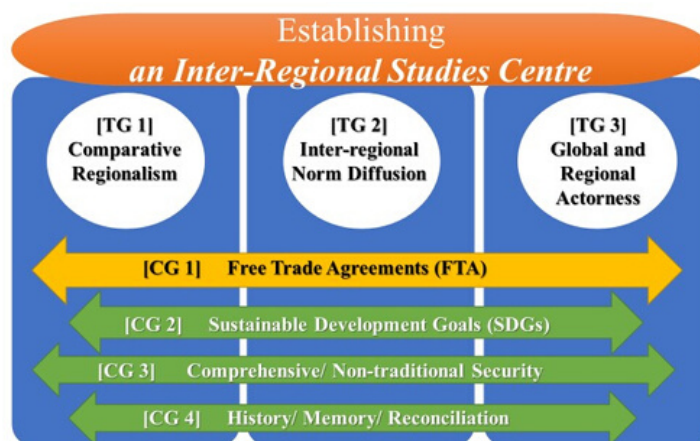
Establishing
an Inter-Regional Studies Centre

[TG 1]
Comparative
Regionalism

[TG 2]
Inter-regional
Norm Diffusion

[TG 3]
Global and
Regional
Actorness

[CG 1] Free Trade Agreements (FTA)

[CG 2] Sustainable Development Goals (SDGs)

[CG 3] Comprehensive/ Non-traditional Security

[CG 4] History/ Memory/ Reconciliation